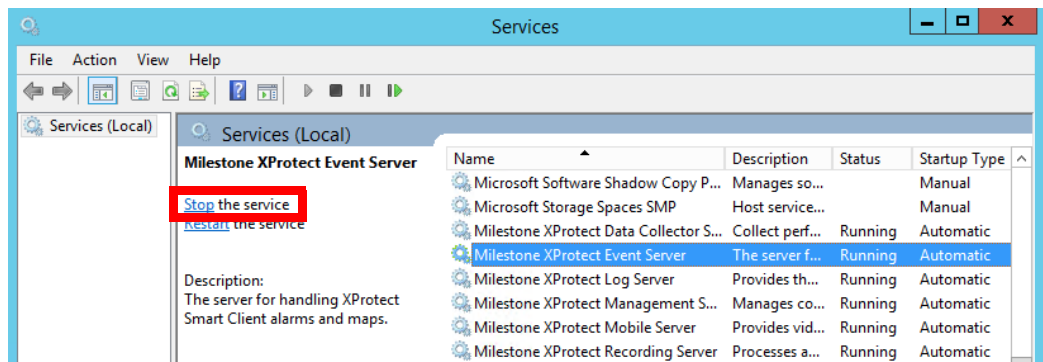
Services

File Action View Help

Services (Local)

Services (Local)

Milestone XProtect Event Server

Stop the service
Restart the service

Description:
The server for handling XProtect Smart Client alarms and maps.

| Name | Description | Status | Startup Type |
|---|---|---|---|
| Microsoft Software Shadow Copy P... | Manages so... | | Manual |
| Microsoft Storage Spaces SMP | Host service... | | Manual |
| Milestone XProtect Data Collector S... | Collect perf... | Running | Automatic |
| Milestone XProtect Event Server | The server f... | Running | Automatic |
| Milestone XProtect Log Server | Provides th... | Running | Automatic |
| Milestone XProtect Management S... | Manages co... | Running | Automatic |
| Milestone XProtect Mobile Server | Provides vid... | Running | Automatic |
| Milestone XProtect Recording Server | Processes a... | Running | Automatic |